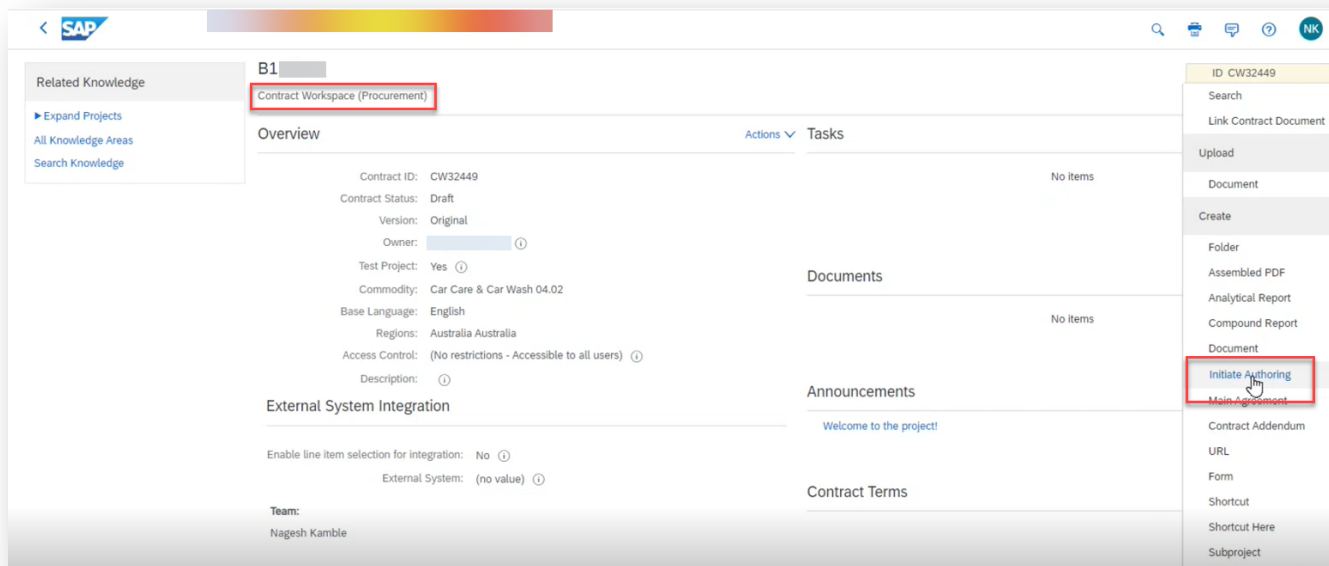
SAP

NK

Related Knowledge

▶ Expand Projects

All Knowledge Areas

Search Knowledge

B1

Contract Workspace (Procurement)

Overview

Actions

Contract ID: CW32449

Contract Status: Draft

Version: Original

Owner:

Test Project: Yes

Commodity: Car Care & Car Wash 04.02

Base Language: English

Regions: Australia Australia

Access Control: (No restrictions - Accessible to all users)

Description:

External System Integration

Enable line item selection for integration: No

External System: (no value)

Team:

Nagesh Kamble

Tasks

No items

Documents

No items

Announcements

Welcome to the project!

Contract Terms

ID CW32449

Search

Link Contract Document

Upload

Document

Create

Folder

Assembled PDF

Analytical Report

Compound Report

Document

Initiate Authoring

Main Agreement

Contract Addendum

URL

Form

Shortcut

Shortcut Here

Subproject